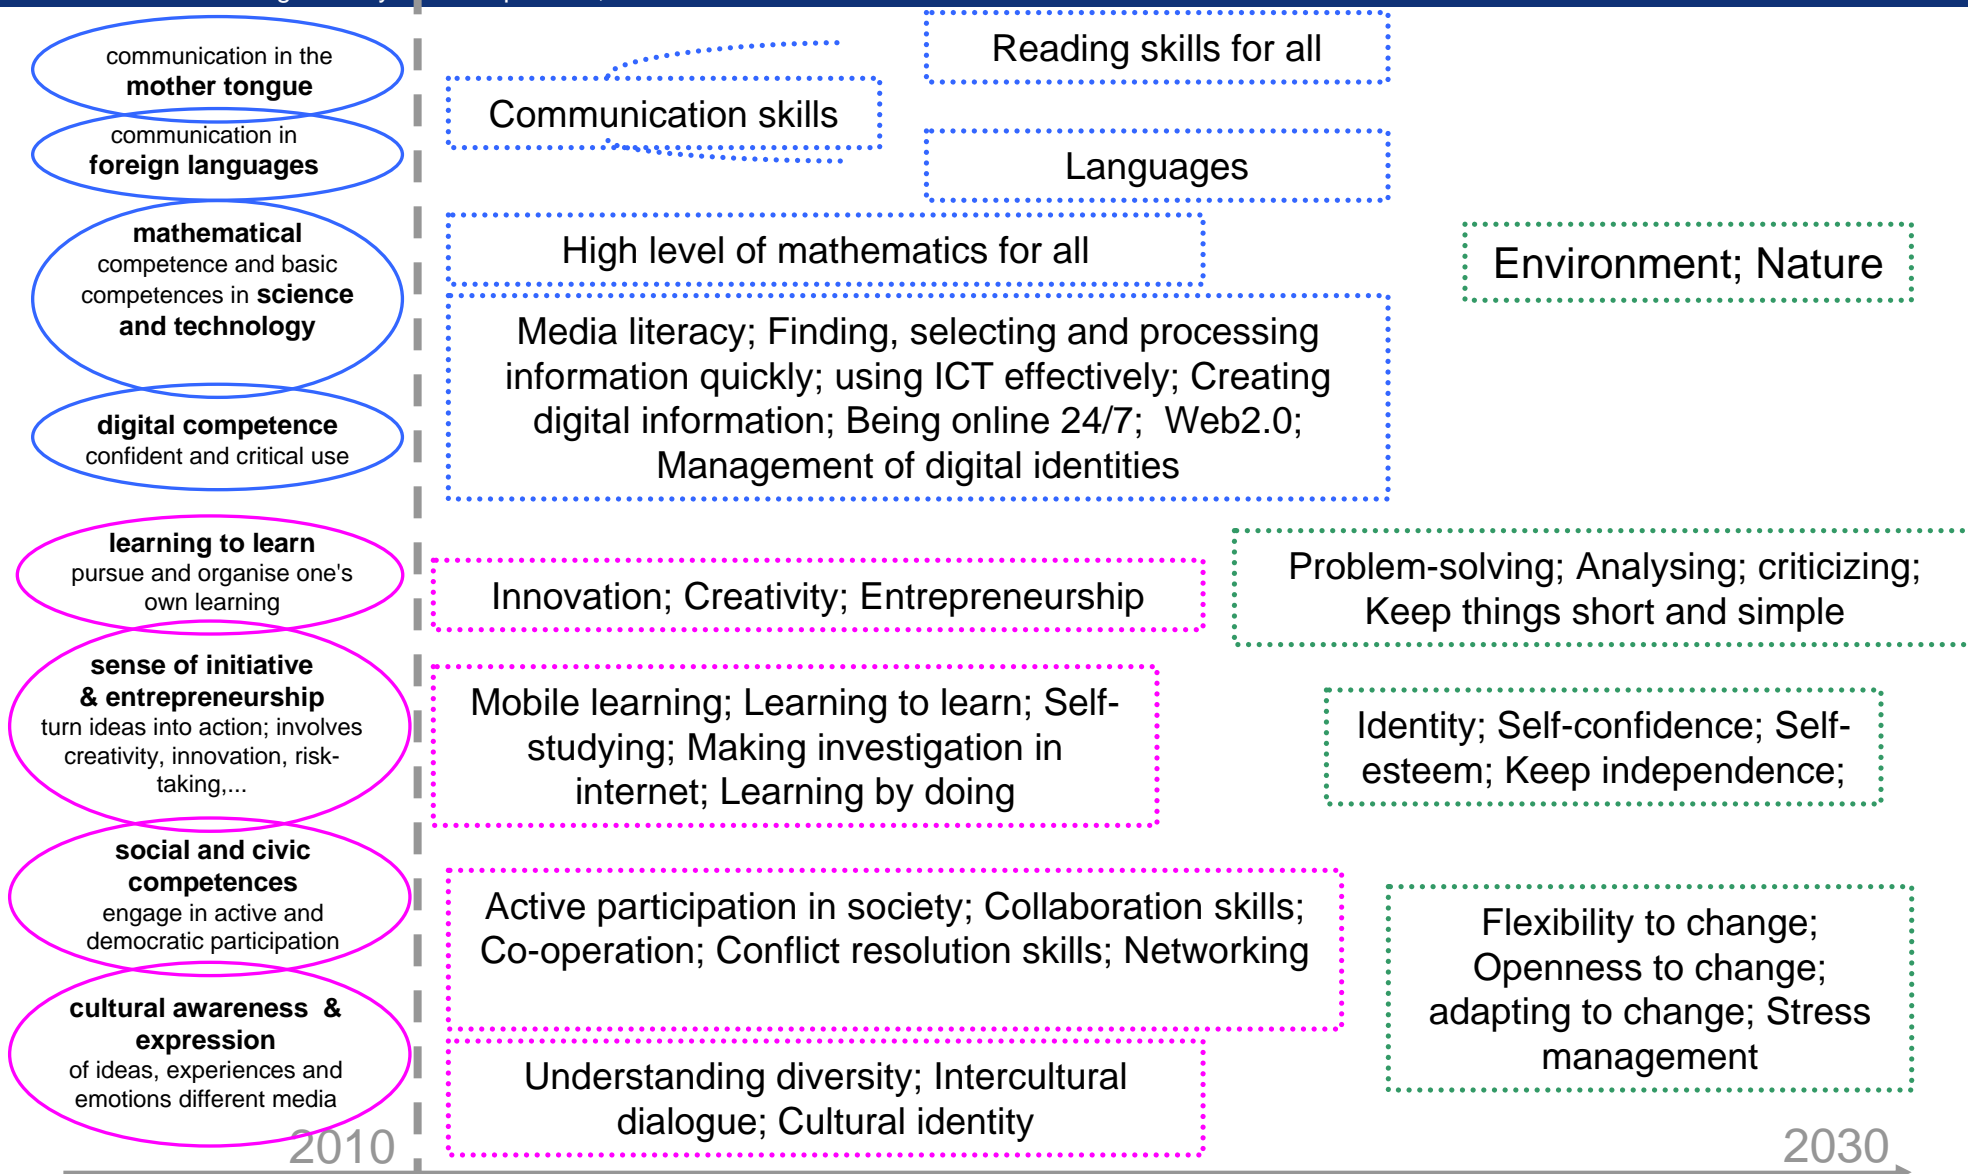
communication in the **mother tongue**

communication in **foreign languages**

**mathematical** competence and basic competences in **science and technology**

**digital competence** confident and critical use

**learning to learn** pursue and organise one's own learning

**sense of initiative & entrepreneurship** turn ideas into action; involves creativity, innovation, risk-taking,...

**social and civic competences** engage in active and democratic participation

**cultural awareness & expression** of ideas, experiences and emotions different media

Reading skills for all

Communication skills

Languages

High level of mathematics for all

Environment; Nature

Media literacy; Finding, selecting and processing information quickly; using ICT effectively; Creating digital information; Being online 24/7; Web2.0; Management of digital identities

Innovation; Creativity; Entrepreneurship

Problem-solving; Analysing; criticizing; Keep things short and simple

Mobile learning; Learning to learn; Self-studying; Making investigation in internet; Learning by doing

Identity; Self-confidence; Self-esteem; Keep independence;

Active participation in society; Collaboration skills; Co-operation; Conflict resolution skills; Networking

Flexibility to change; Openness to change; adapting to change; Stress management

Understanding diversity; Intercultural dialogue; Cultural identity

2010

2030